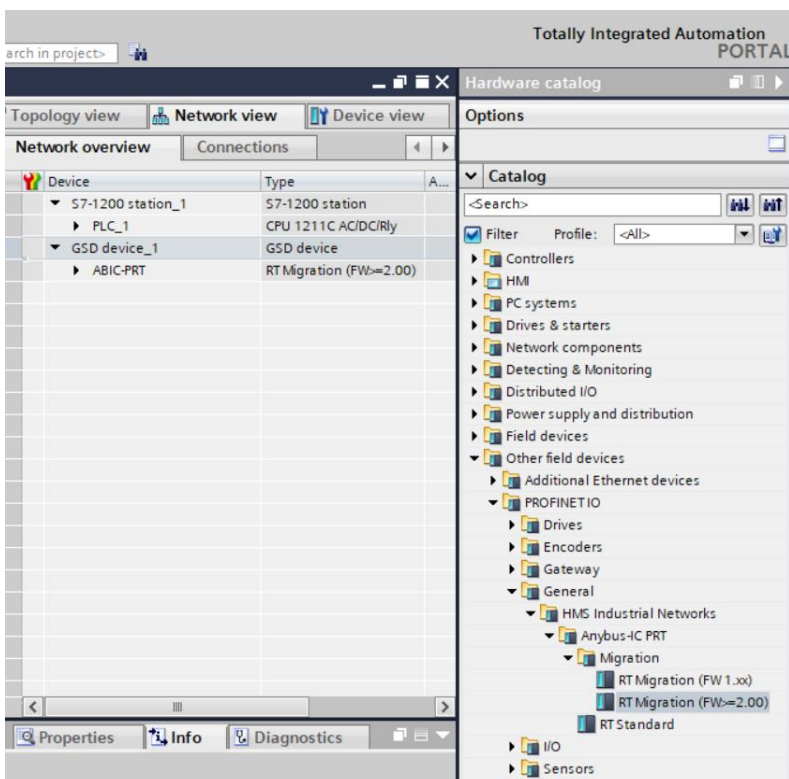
arch in project>

Totally Integrated Automation
PORTAL

Hardware catalog

Topology view | Network view | Device view

Options

Network overview | Connections

| Device | Type | A... |
|---|---|---|
| S7-1200 station_1 | S7-1200 station | |
| PLC_1 | CPU 1211C AC/DC/Rly | |
| GSD device_1 | GSD device | |
| ABIC-PRT | RT Migration (FW>=2.00) | |

Catalog

<Search>

Filter Profile: <All>

Controllers
HMI
PC systems
Drives & starters
Network components
Detecting & Monitoring
Distributed I/O
Power supply and distribution
Field devices
Other field devices
Additional Ethernet devices
PROFINET IO
Drives
Encoders
Gateway
General
HMS Industrial Networks
Anybus-IC PRT
Migration
RT Migration (FW 1.xx)
RT Migration (FW>=2.00)
RT Standard
I/O
Sensors

Properties | Info | Diagnostics